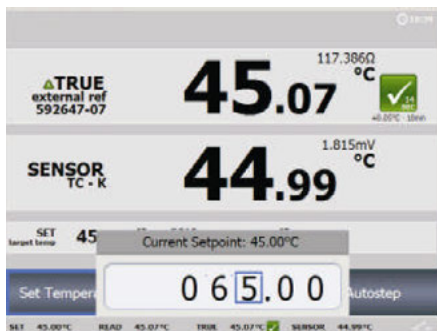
▲TRUE
external ref
592647-07

117.386Ω
°C
45.07

SENSOR
TC - K

1.815mV
°C
44.99

SET
target temp
45

Current Setpoint: 45.00°C

065.00

Set Tempera

Autostep

SET 45.00°C READ 45.07°C TRUE 45.07°C SENSOR 44.99°C